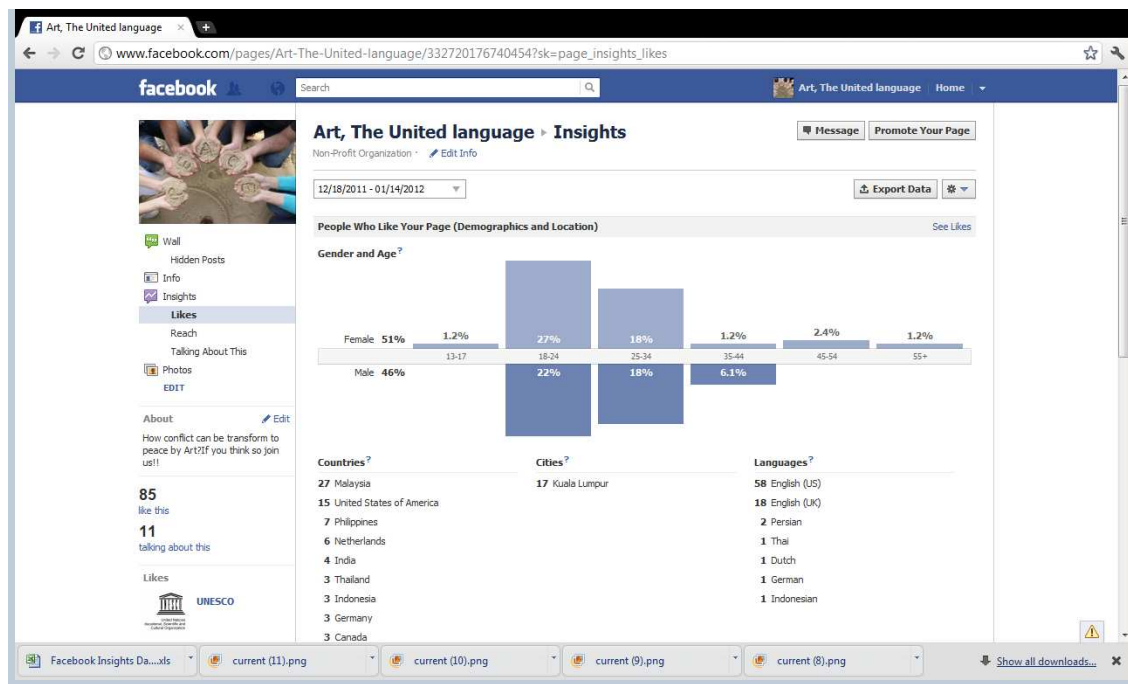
Art, The United language ×

www.facebook.com/pages/Art-The-United-language/332720176740454?sk=page_insights_likes

facebook

Search

Art, The United language | Home

Wall
Hidden Posts
Info
Insights
Likes
Reach
Talking About This
Photos
EDIT

About
Edit
How conflict can be transform to peace by Art?If you think so join us!!

85
like this

11
talking about this

Likes
UNESCO

Art, The United language ▸ Insights
Non-Profit Organization · Edit Info

Message
Promote Your Page

12/18/2011 - 01/14/2012

Export Data

People Who Like Your Page (Demographics and Location)
See Likes

Gender and Age?

| | 13-17 | 18-24 | 25-34 | 35-44 | 45-54 | 55+ |
|---|---|---|---|---|---|---|
| Female 51% | 1.2% | 27% | 18% | 1.2% | 2.4% | 1.2% |
| Male 46% | | 22% | 18% | 6.1% | | |

Countries?
27 Malaysia
15 United States of America
7 Philippines
6 Netherlands
4 India
3 Thailand
3 Indonesia
3 Germany
3 Canada

Cities?
17 Kuala Lumpur

Languages?
58 English (US)
18 English (UK)
2 Persian
1 Thai
1 Dutch
1 German
1 Indonesian

Facebook Insights Da....xls
current (11).png
current (10).png
current (9).png
current (8).png
Show all downloads...